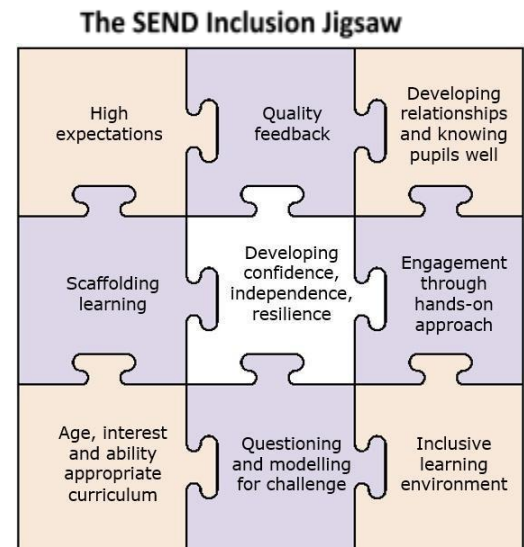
The SEND Inclusion Jigsaw

High expectations

Quality feedback

Developing relationships and knowing pupils well

Scaffolding learning

Developing confidence, independence, resilience

Engagement through hands-on approach

Age, interest and ability appropriate curriculum

Questioning and modelling for challenge

Inclusive learning environment